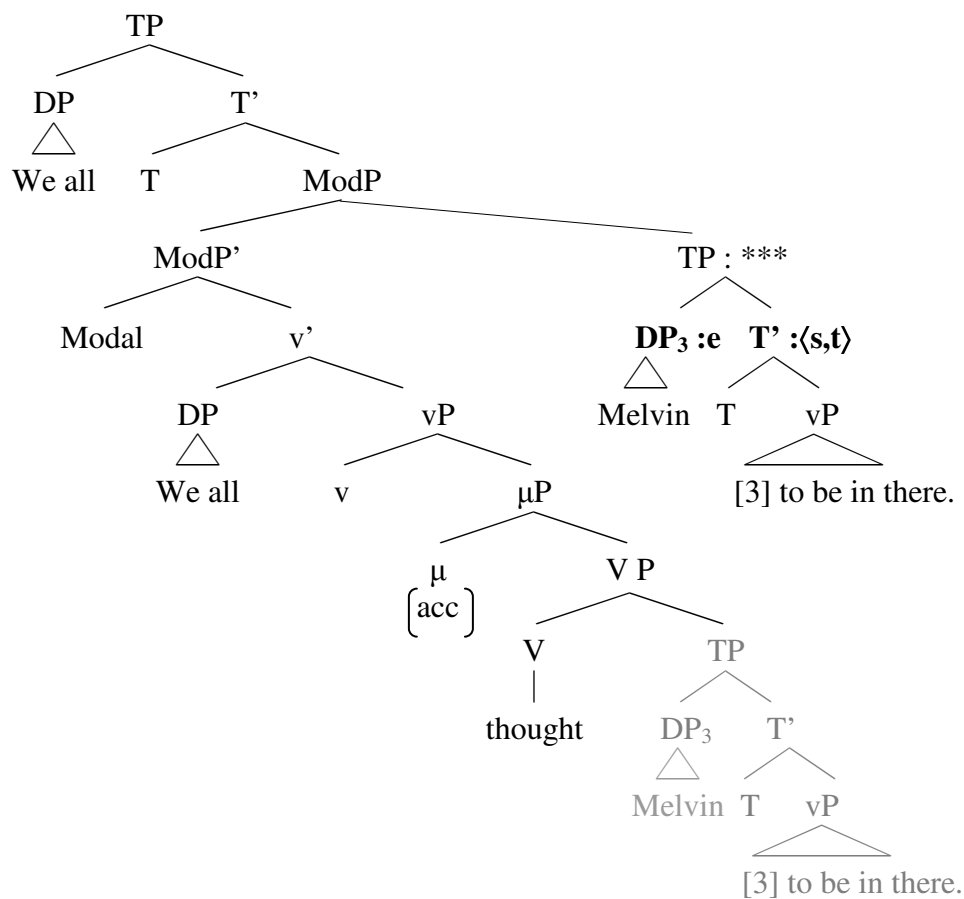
TP

DP

We all

T'

T

ModP

ModP'

Modal

v'

DP

We all

vP

v

μP

μ
[acc]

V P

V

thought

TP

DP$_3$

Melvin

T'

T

vP

[3] to be in there.

TP : ***

**DP$_3$ :e**

Melvin

**T' :⟨s,t⟩**

T

vP

[3] to be in there.